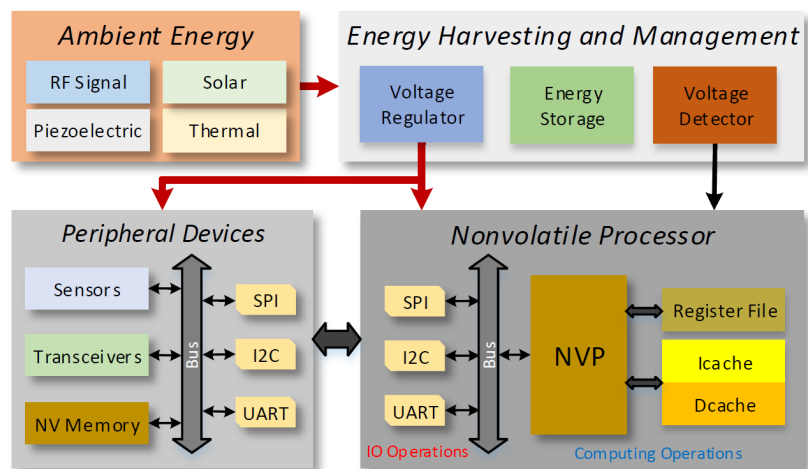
Ambient Energy

RF Signal

Solar

Piezoelectric

Thermal

Energy Harvesting and Management

Voltage Regulator

Energy Storage

Voltage Detector

Peripheral Devices

Sensors

Transceivers

NV Memory

Bus

SPI

I2C

UART

Nonvolatile Processor

SPI

I2C

UART

Bus

NVP

Register File

Icache

Dcache

IO Operations

Computing Operations